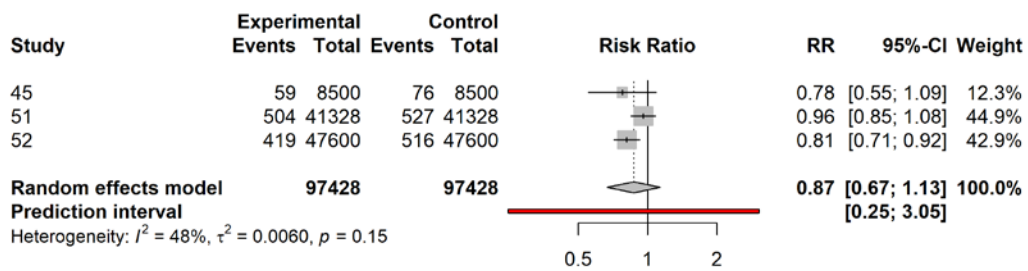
| Study | Experimental Events | Experimental Total | Control Events | Control Total | Risk Ratio | RR | 95%-CI | Weight |
|---|---|---|---|---|---|---|---|---|
| 45 | 59 | 8500 | 76 | 8500 | | 0.78 | [0.55; 1.09] | 12.3% |
| 51 | 504 | 41328 | 527 | 41328 | | 0.96 | [0.85; 1.08] | 44.9% |
| 52 | 419 | 47600 | 516 | 47600 | | 0.81 | [0.71; 0.92] | 42.9% |
| **Random effects model** | | **97428** | | **97428** | | **0.87** | **[0.67; 1.13]** | **100.0%** |
| **Prediction interval** | | | | | | | **[0.25; 3.05]** | |

Heterogeneity: $I^2 = 48\%$, $\tau^2 = 0.0060$, $p = 0.15$

0.5 1 2